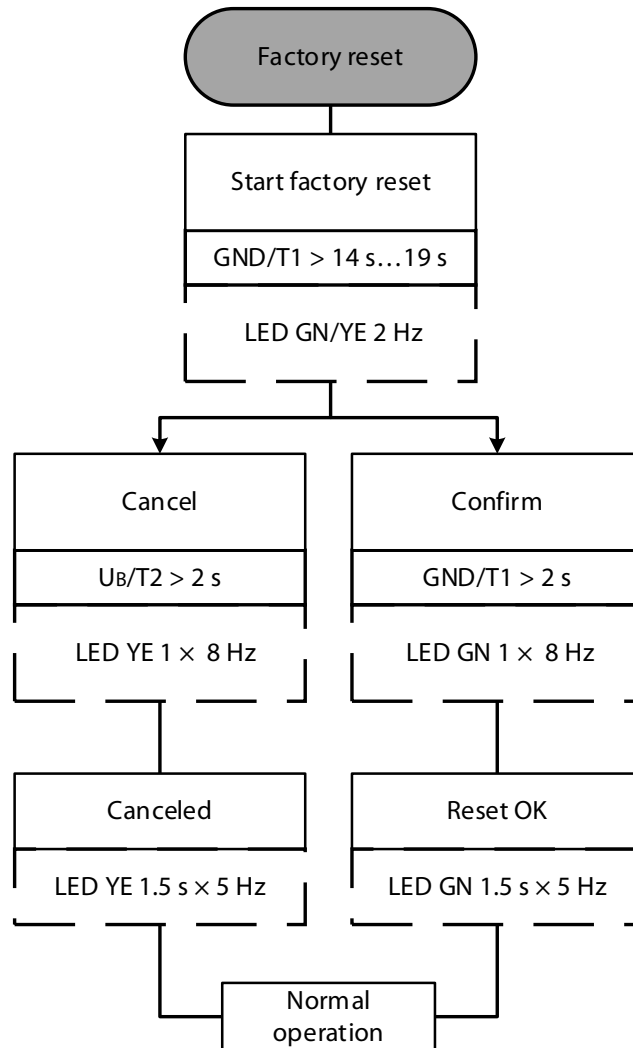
Factory reset

Start factory reset

GND/T1 > 14 s…19 s

LED GN/YE 2 Hz

Cancel

$U_B$/T2 > 2 s

LED YE 1 × 8 Hz

Confirm

GND/T1 > 2 s

LED GN 1 × 8 Hz

Canceled

LED YE 1.5 s × 5 Hz

Reset OK

LED GN 1.5 s × 5 Hz

Normal operation